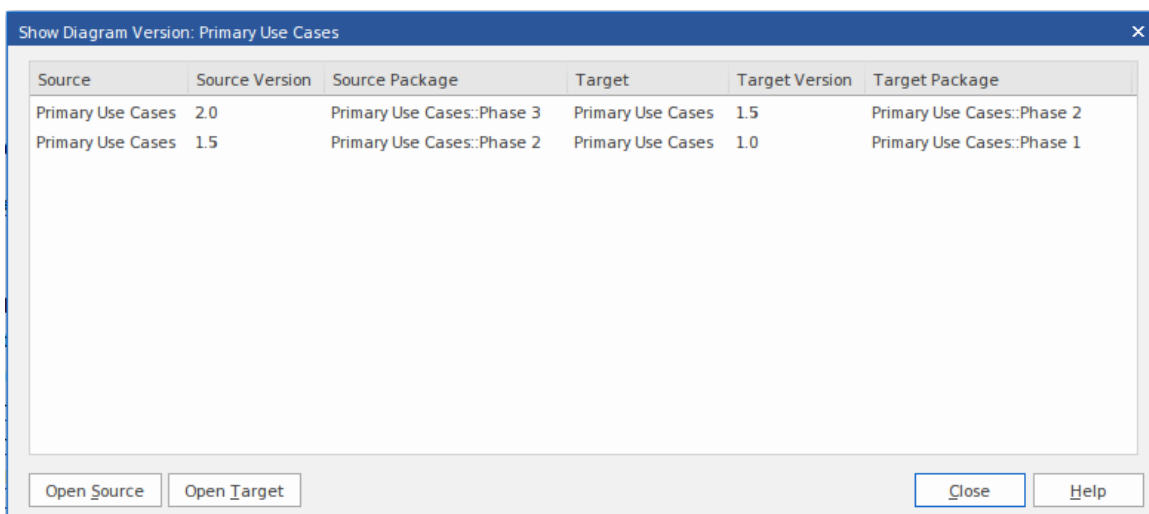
Show Diagram Version: Primary Use Cases

| Source | Source Version | Source Package | Target | Target Version | Target Package |
|---|---|---|---|---|---|
| Primary Use Cases | 2.0 | Primary Use Cases::Phase 3 | Primary Use Cases | 1.5 | Primary Use Cases::Phase 2 |
| Primary Use Cases | 1.5 | Primary Use Cases::Phase 2 | Primary Use Cases | 1.0 | Primary Use Cases::Phase 1 |

Open Source
Open Target
Close
Help